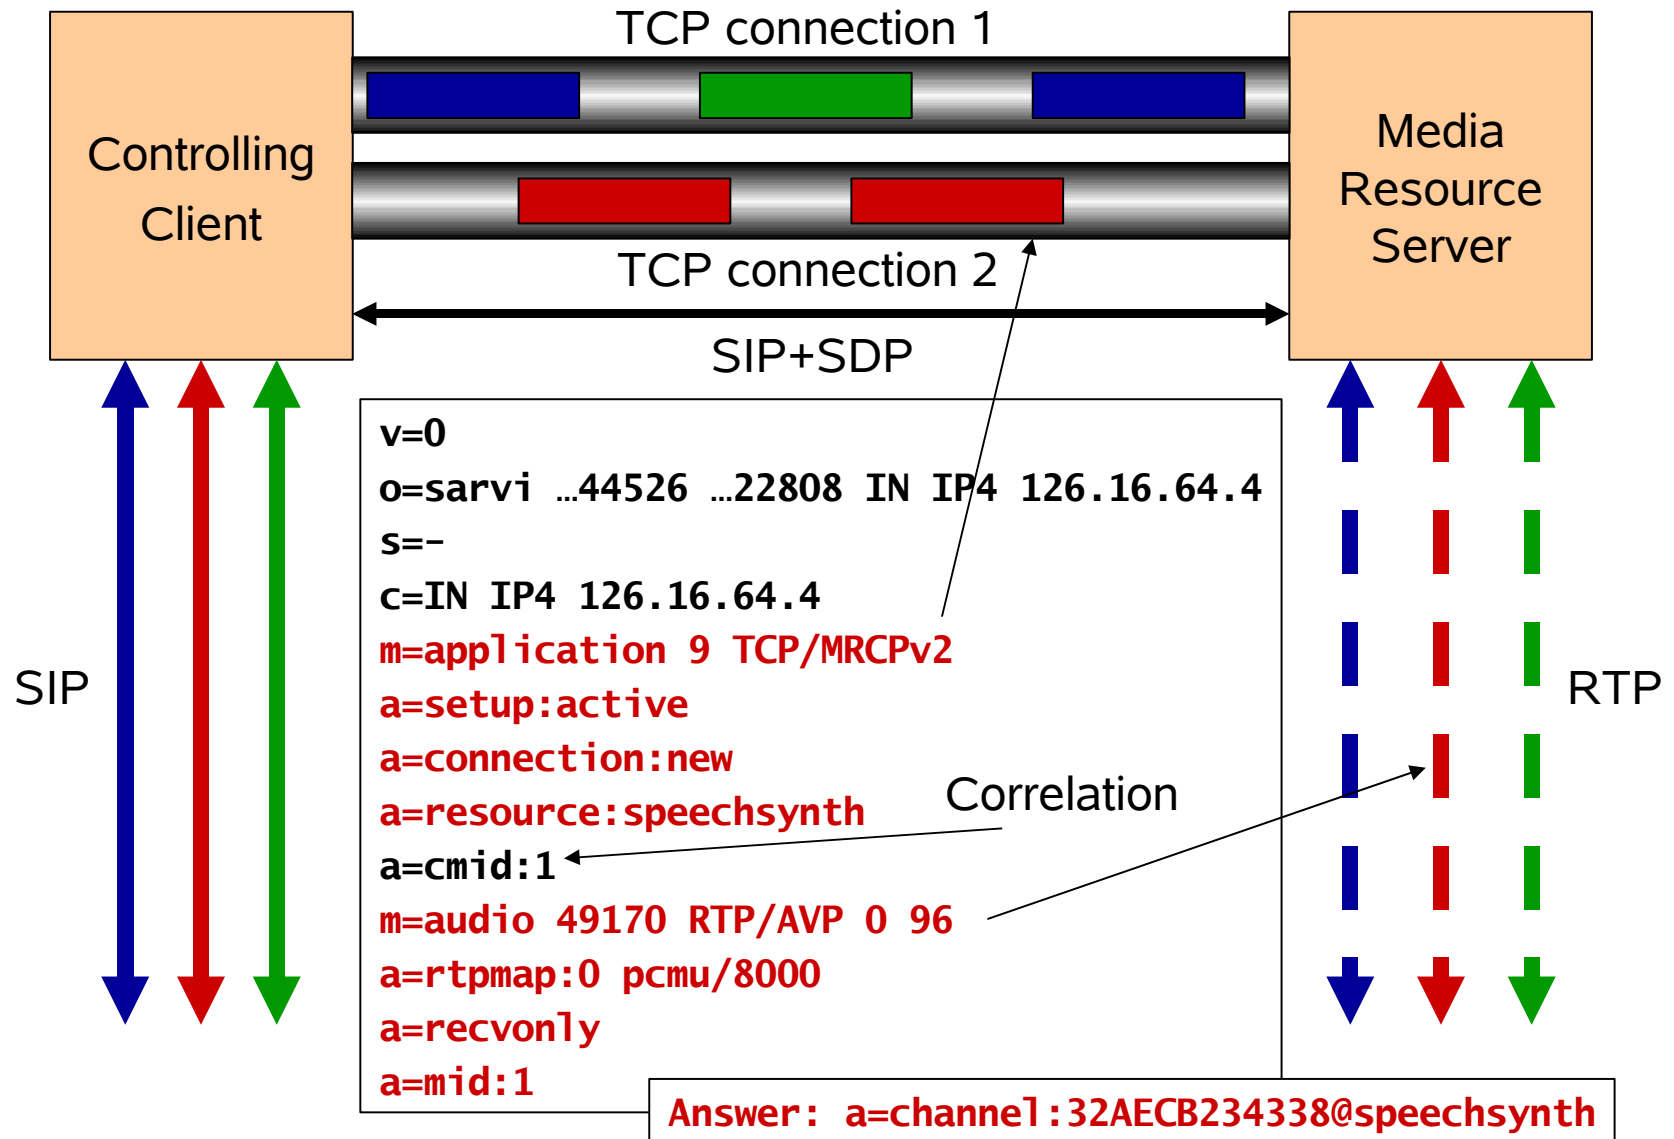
TCP connection 1

Controlling Client

Media Resource Server

TCP connection 2

SIP+SDP

v=0
o=sarvi …44526 …22808 IN IP4 126.16.64.4
s=-
c=IN IP4 126.16.64.4
m=application 9 TCP/MRCPv2
a=setup:active
a=connection:new
a=resource:speechsynth
a=cmid:1
m=audio 49170 RTP/AVP 0 96
a=rtpmap:0 pcmu/8000
a=recvonly
a=mid:1

Correlation

SIP

RTP

Answer: a=channel:32AECB234338@speechsynth